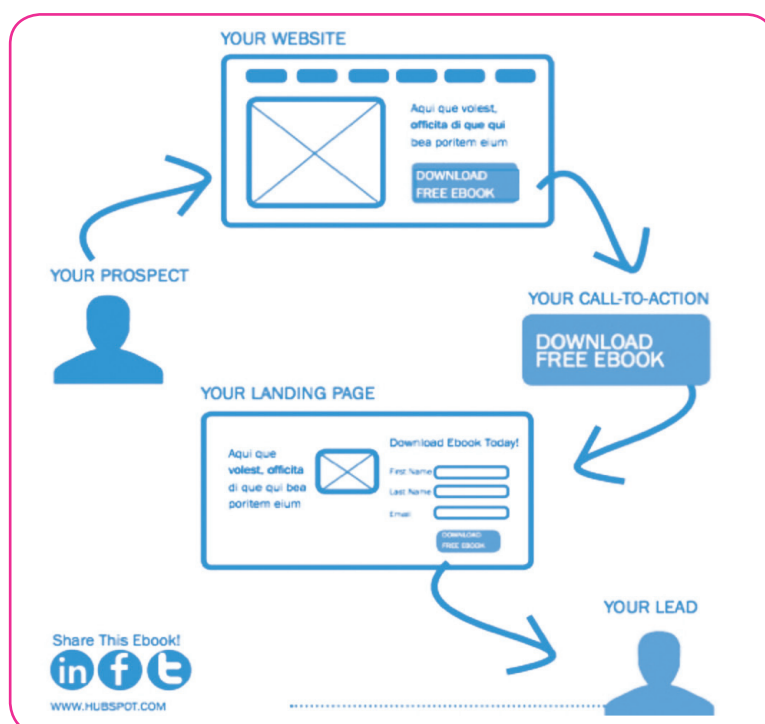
YOUR WEBSITE

Aqui que volest, officita di que qui bea poritem eium

DOWNLOAD FREE EBOOK

YOUR PROSPECT

YOUR CALL-TO-ACTION

DOWNLOAD FREE EBOOK

YOUR LANDING PAGE

Aqui que volest, officita di que qui bea poritem eium

Download Ebook Today!

First Name

Last Name

Email

DOWNLOAD FREE EBOOK

YOUR LEAD

Share This Ebook!

in f t

WWW.HUBSPOT.COM